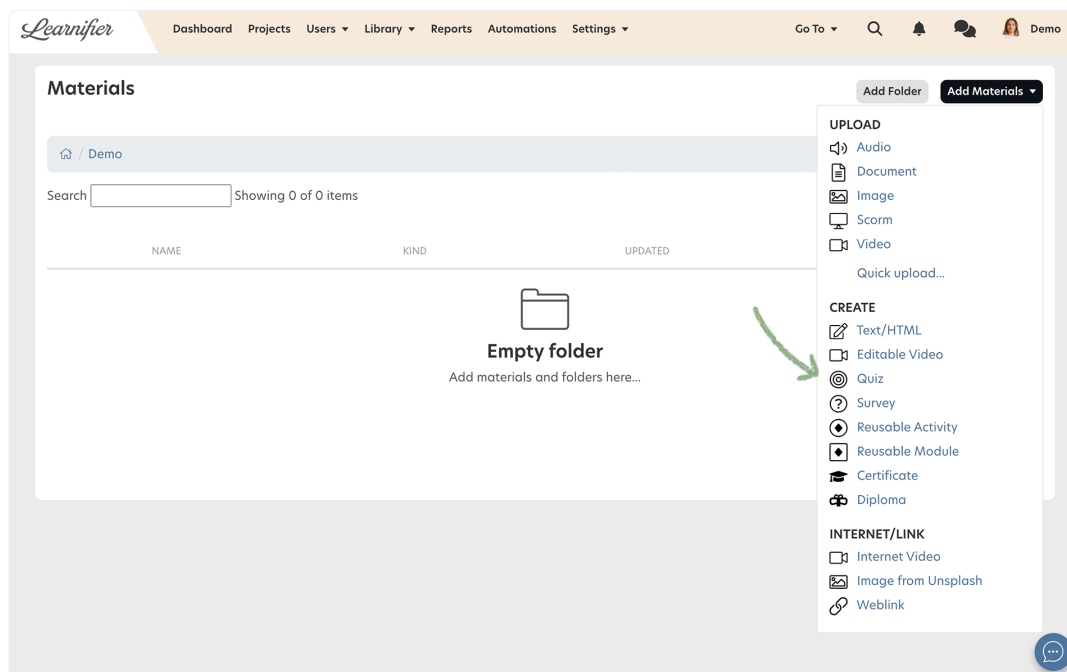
Learnifier
Dashboard Projects Users ▾ Library ▾ Reports Automations Settings ▾
Go To ▾ Demo

Materials

Add Folder Add Materials ▾

/ Demo

Search Showing 0 of 0 items

| NAME | KIND | UPDATED |
|---|---|---|

Empty folder
Add materials and folders here...

UPLOAD
Audio
Document
Image
Scorm
Video
Quick upload...

CREATE
Text/HTML
Editable Video
Quiz
Survey
Reusable Activity
Reusable Module
Certificate
Diploma

INTERNET/LINK
Internet Video
Image from Unsplash
Weblink